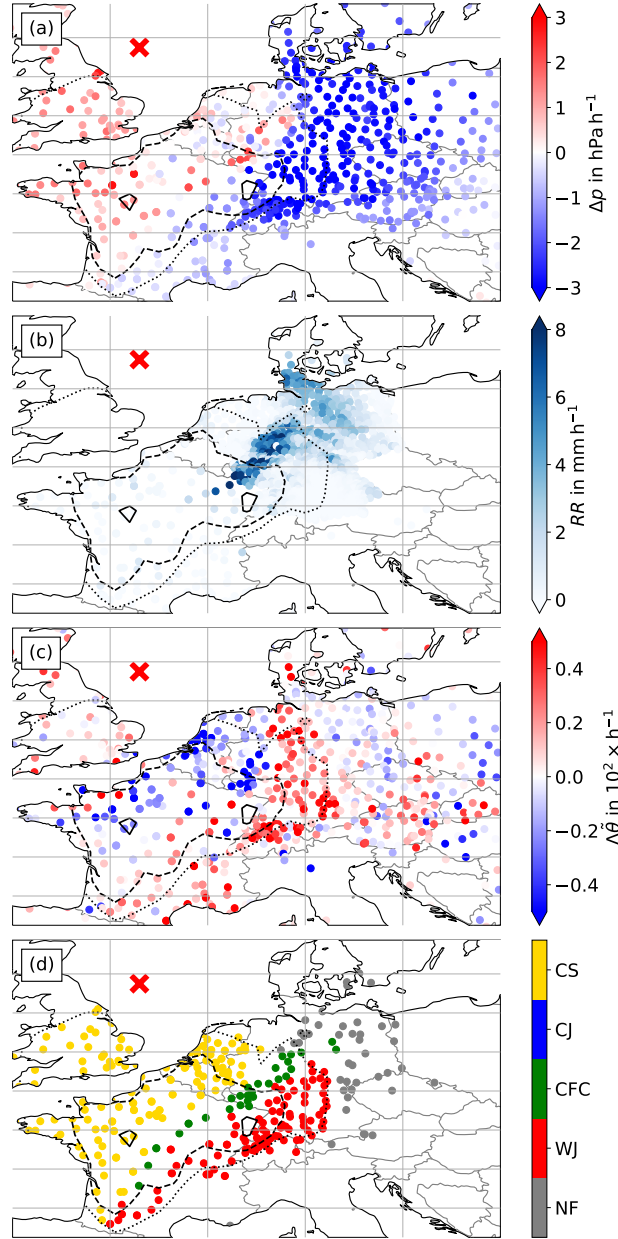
(a)

3
2
1
0
−1
−2
−3
$\Delta p$ in $\mathrm{hPa\,h^{-1}}$

(b)

8
6
4
2
0
$RR$ in $\mathrm{mm\,h^{-1}}$

(c)

0.4
0.2
0.0
−0.2
−0.4
$\Delta\theta$ in $10^2 \times \mathrm{h^{-1}}$

(d)

CS
CJ
CFC
WJ
NF